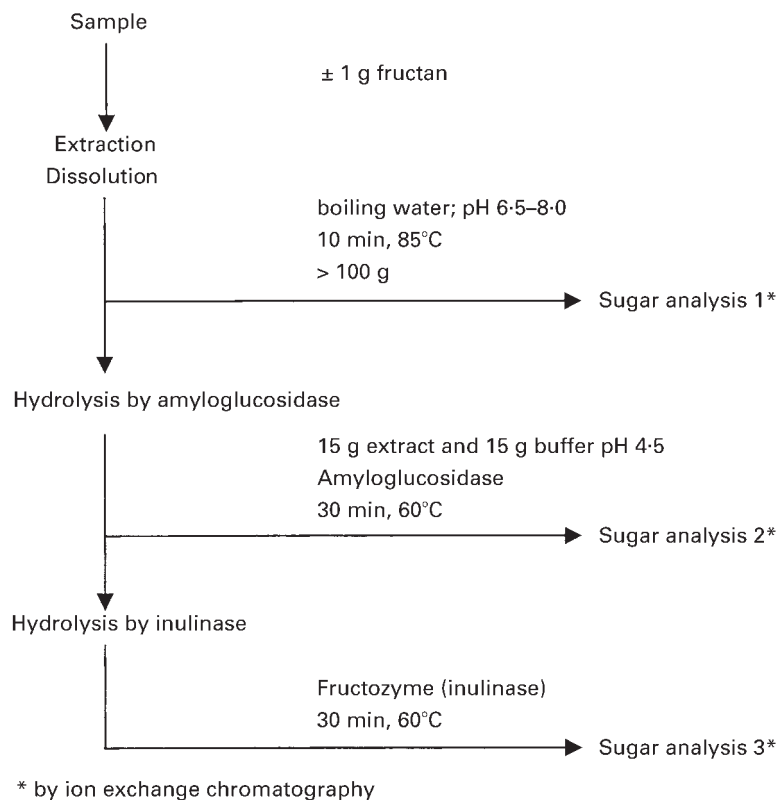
Sample

± 1 g fructan

Extraction
Dissolution

boiling water; pH 6·5–8·0
10 min, 85°C
> 100 g

Sugar analysis 1*

Hydrolysis by amyloglucosidase

15 g extract and 15 g buffer pH 4·5
Amyloglucosidase
30 min, 60°C

Sugar analysis 2*

Hydrolysis by inulinase

Fructozyme (inulinase)
30 min, 60°C

Sugar analysis 3*

* by ion exchange chromatography